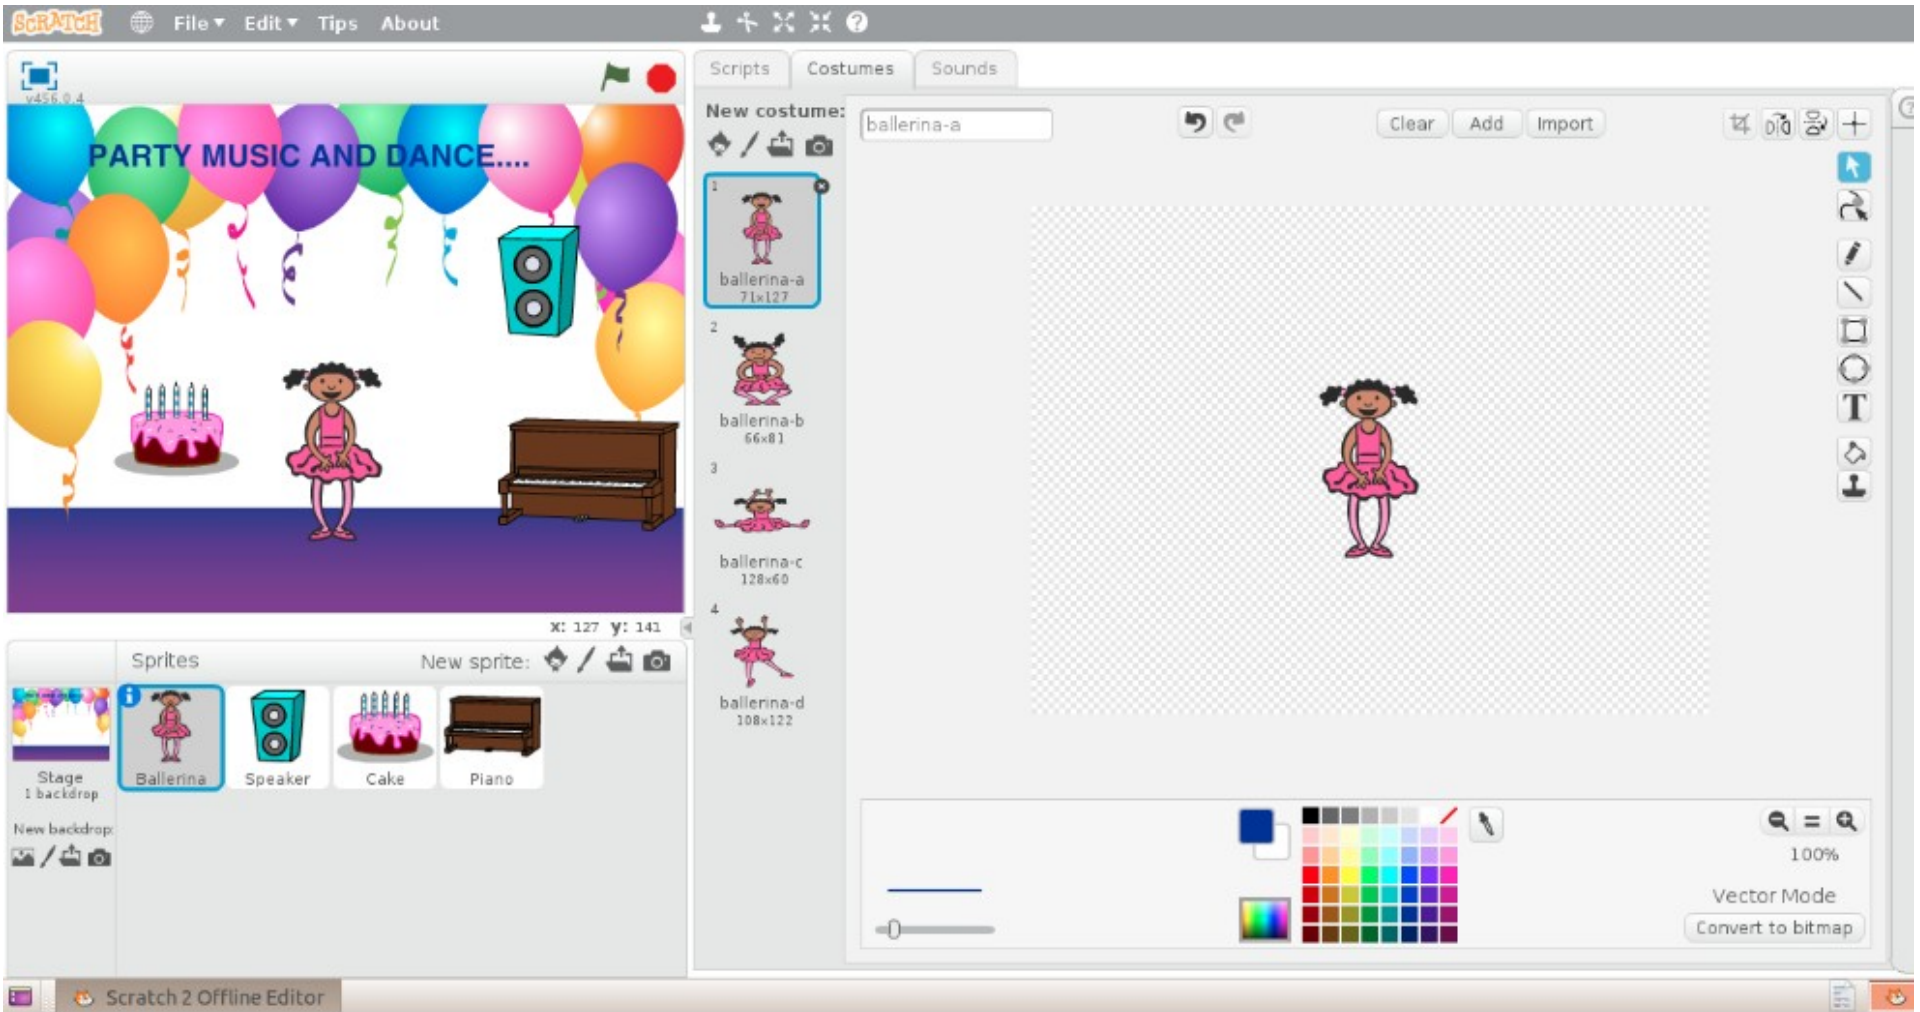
SCRATCH File▾ Edit▾ Tips About

v456.0.4

PARTY MUSIC AND DANCE....

x: 127 y: 141

Sprites New sprite:

Stage
1 backdrop

New backdrop:

Ballerina Speaker Cake Piano

Scripts Costumes Sounds

New costume:

ballerina-a
71x127

ballerina-b
66x81

ballerina-c
128x60

ballerina-d
108x122

ballerina-a

Clear Add Import

100%

Vector Mode

Convert to bitmap

Scratch 2 Offline Editor